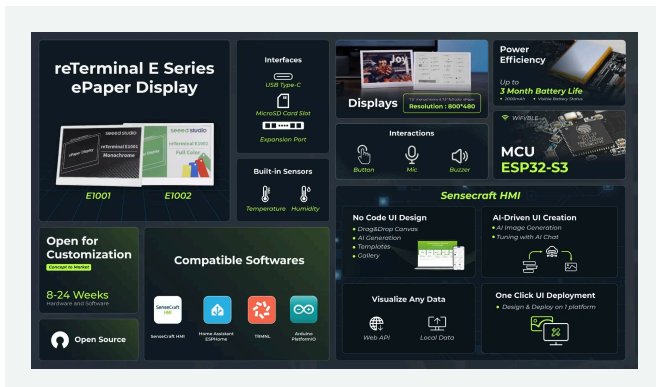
reTerminal E Series ePaper Display

seeed studio reTerminal E1001 Monochrome

seeed studio reTerminal E1002 Full Color

E1001

E1002

Interfaces

USB Type-C

MicroSD Card Slot

Expansion Port

Built-in Sensors

Temperature

Humidity

Displays

7.3" monochrome 7.3" full color

Resolution : 800*480

Power Efficiency

Up to 3 Month Battery Life

• 2000mAh • Visible Battery Status

Interactions

Button

Mic

Buzzer

WIFI/BLE

MCU ESP32-S3

Open for Customization

Concept to Market

8-24 Weeks

Hardware and Software

Compatible Softwares

SenseCraft HMI

Home Assistant ESPHome

TRMNL

Arduino PlatformIO

Open Source

Sensecraft HMI

No Code UI Design

• Drag&Drop Canvas
• AI Generation
• Templates
• Gallery

AI-Driven UI Creation

• AI Image Generation
• Tuning with AI Chat

Visualize Any Data

Web API

Local Data

One Click UI Deployment

• Design & Deploy on 1 platform